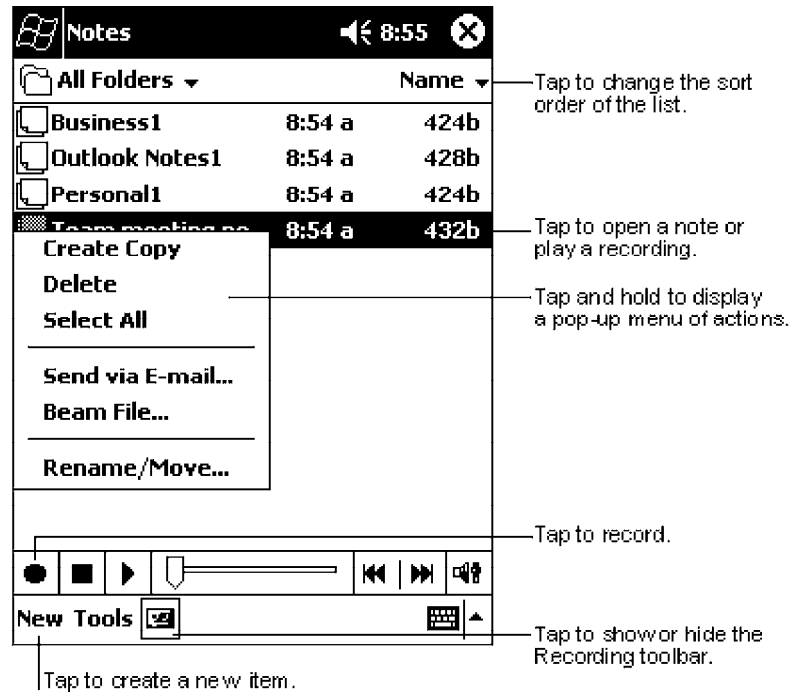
Notes 8:55

All Folders Name

Tap to change the sort order of the list.

Business1 8:54 a 424b

Outlook Notes1 8:54 a 428b

Personal1 8:54 a 424b

Team meeting no 8:54 a 432b

Tap to open a note or play a recording.

Create Copy

Delete

Select All

Tap and hold to display a pop-up menu of actions.

Send via E-mail...

Beam File...

Rename/Move...

Tap to record.

New Tools

Tap to show or hide the Recording toolbar.

Tap to create a new item.